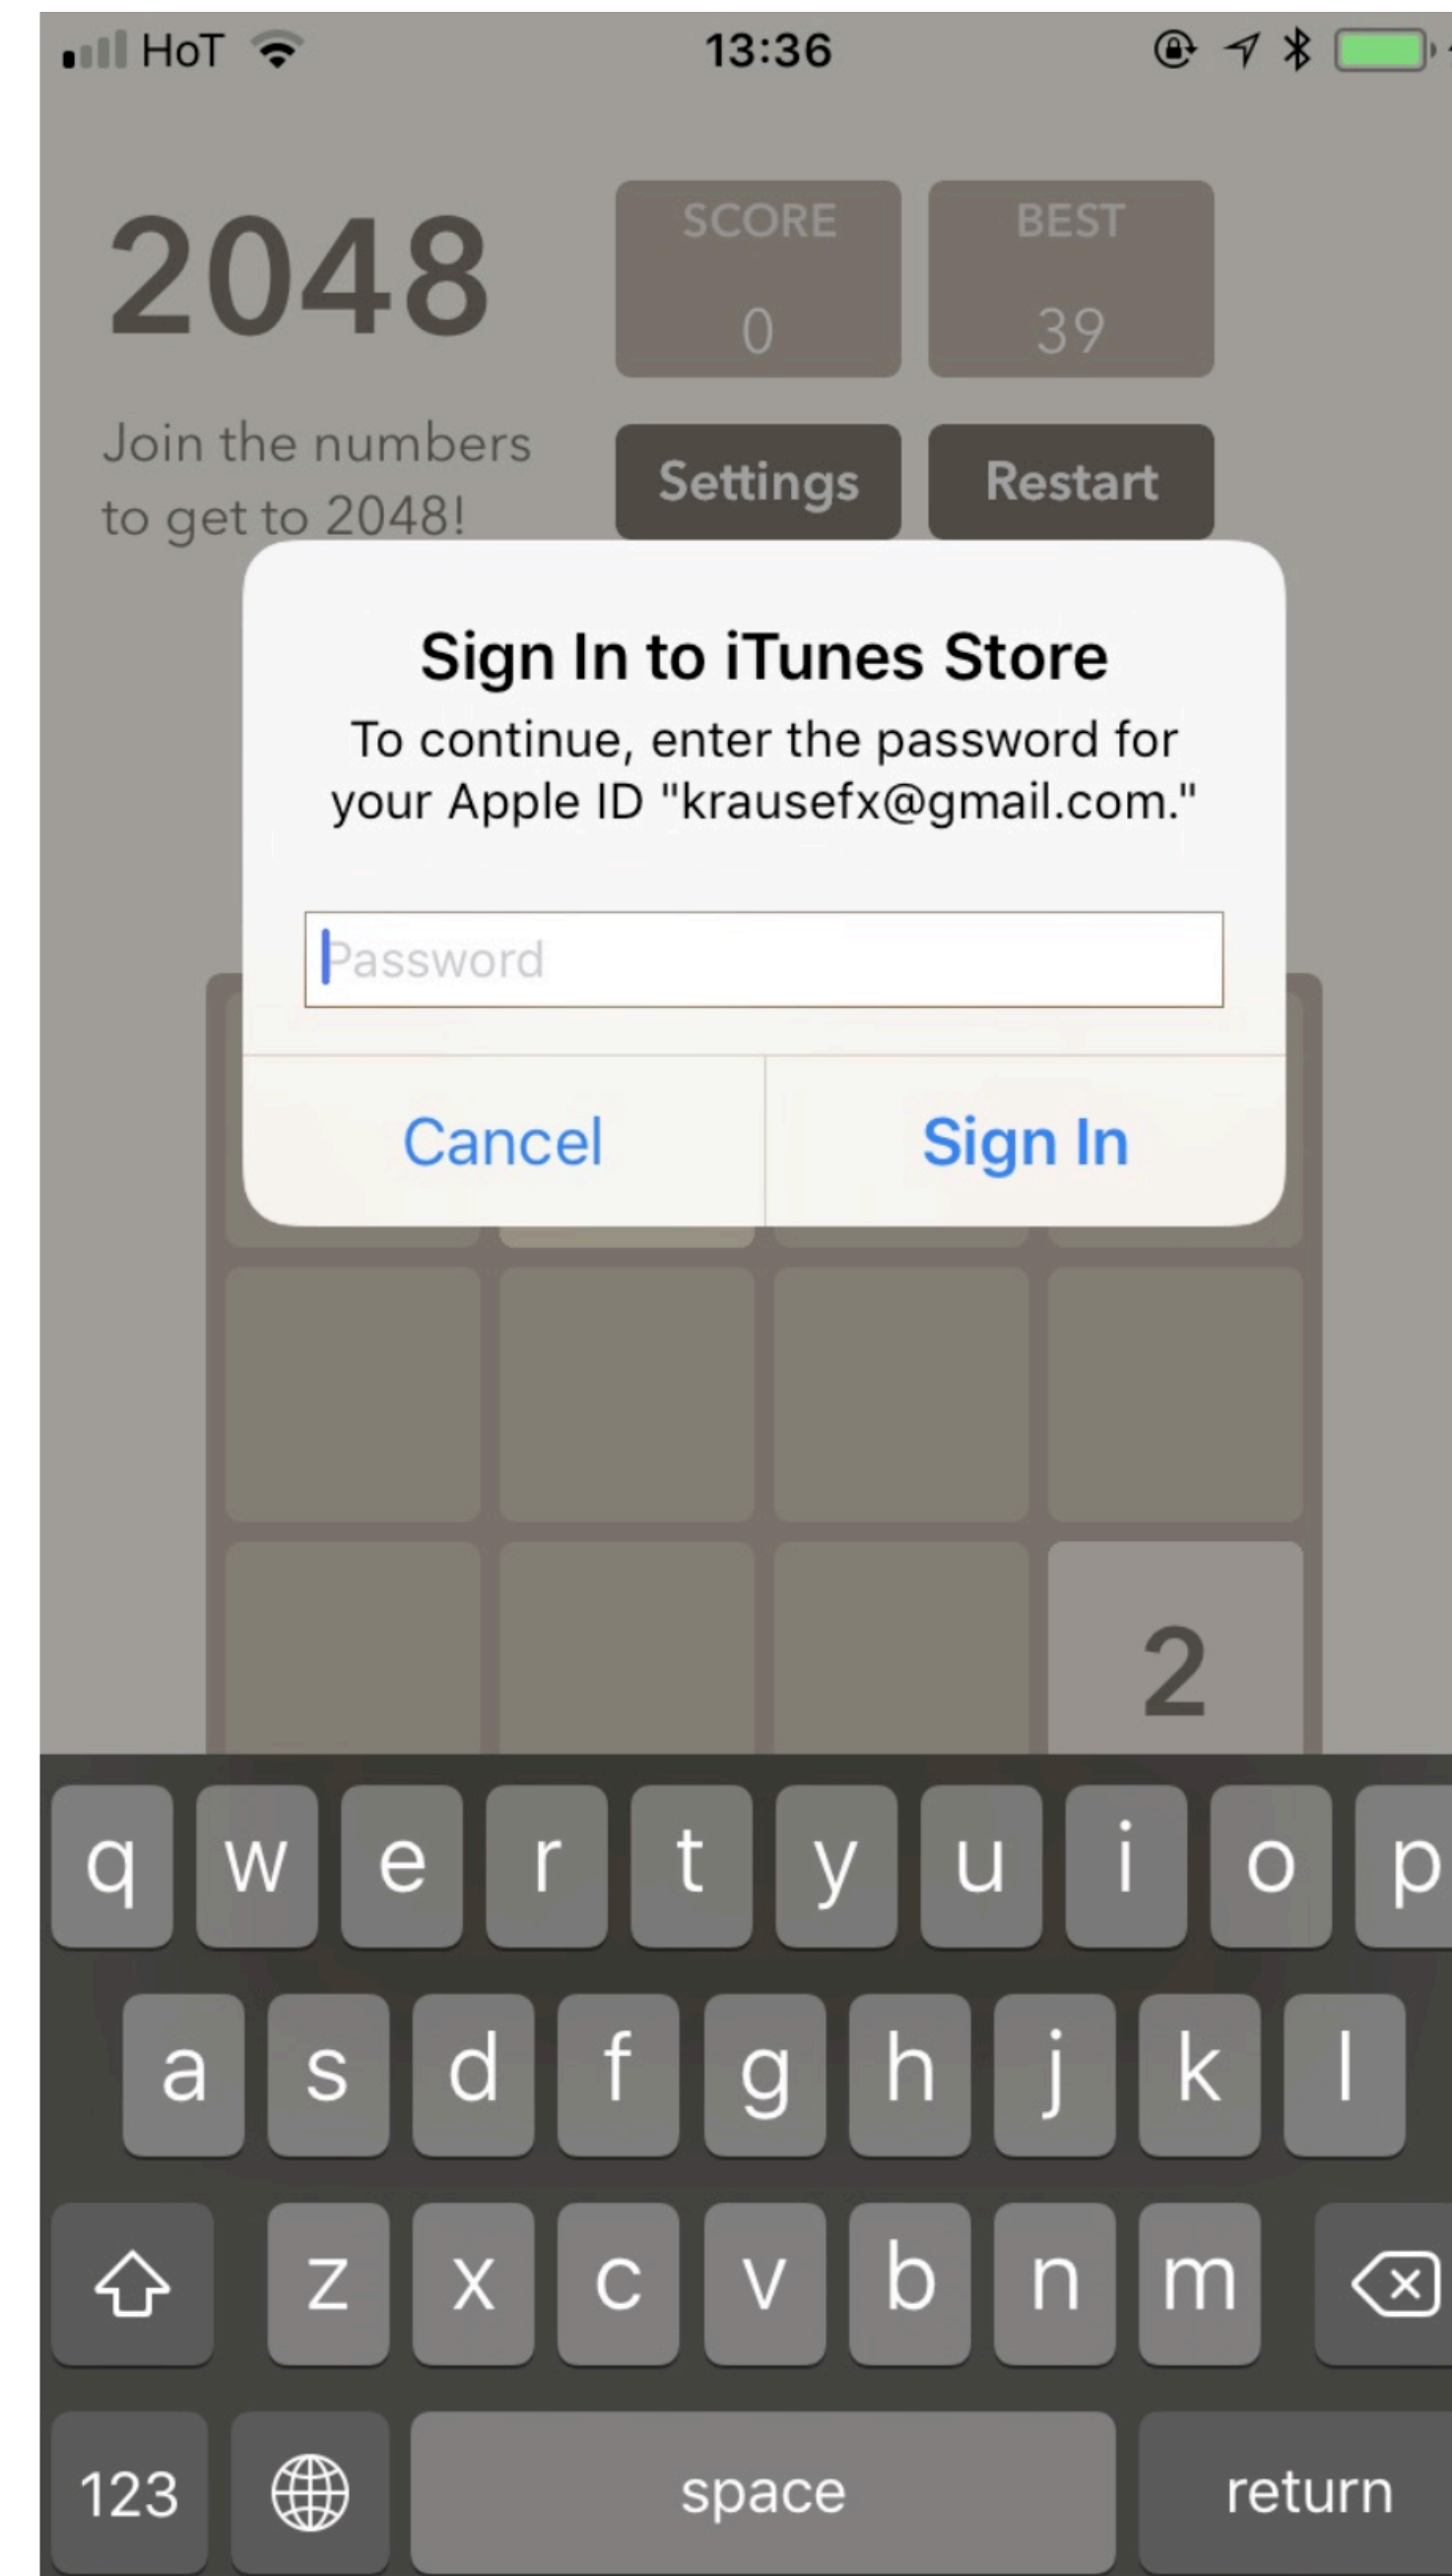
HoT 13:36

2048

SCORE
0

BEST
39

Join the numbers to get to 2048!

Settings

Restart

Sign In to iTunes Store

To continue, enter the password for your Apple ID "krausefx@gmail.com."

Password

Cancel

Sign In

2

q w e r t y u i o p

a s d f g h j k l

z x c v b n m

123

space

return